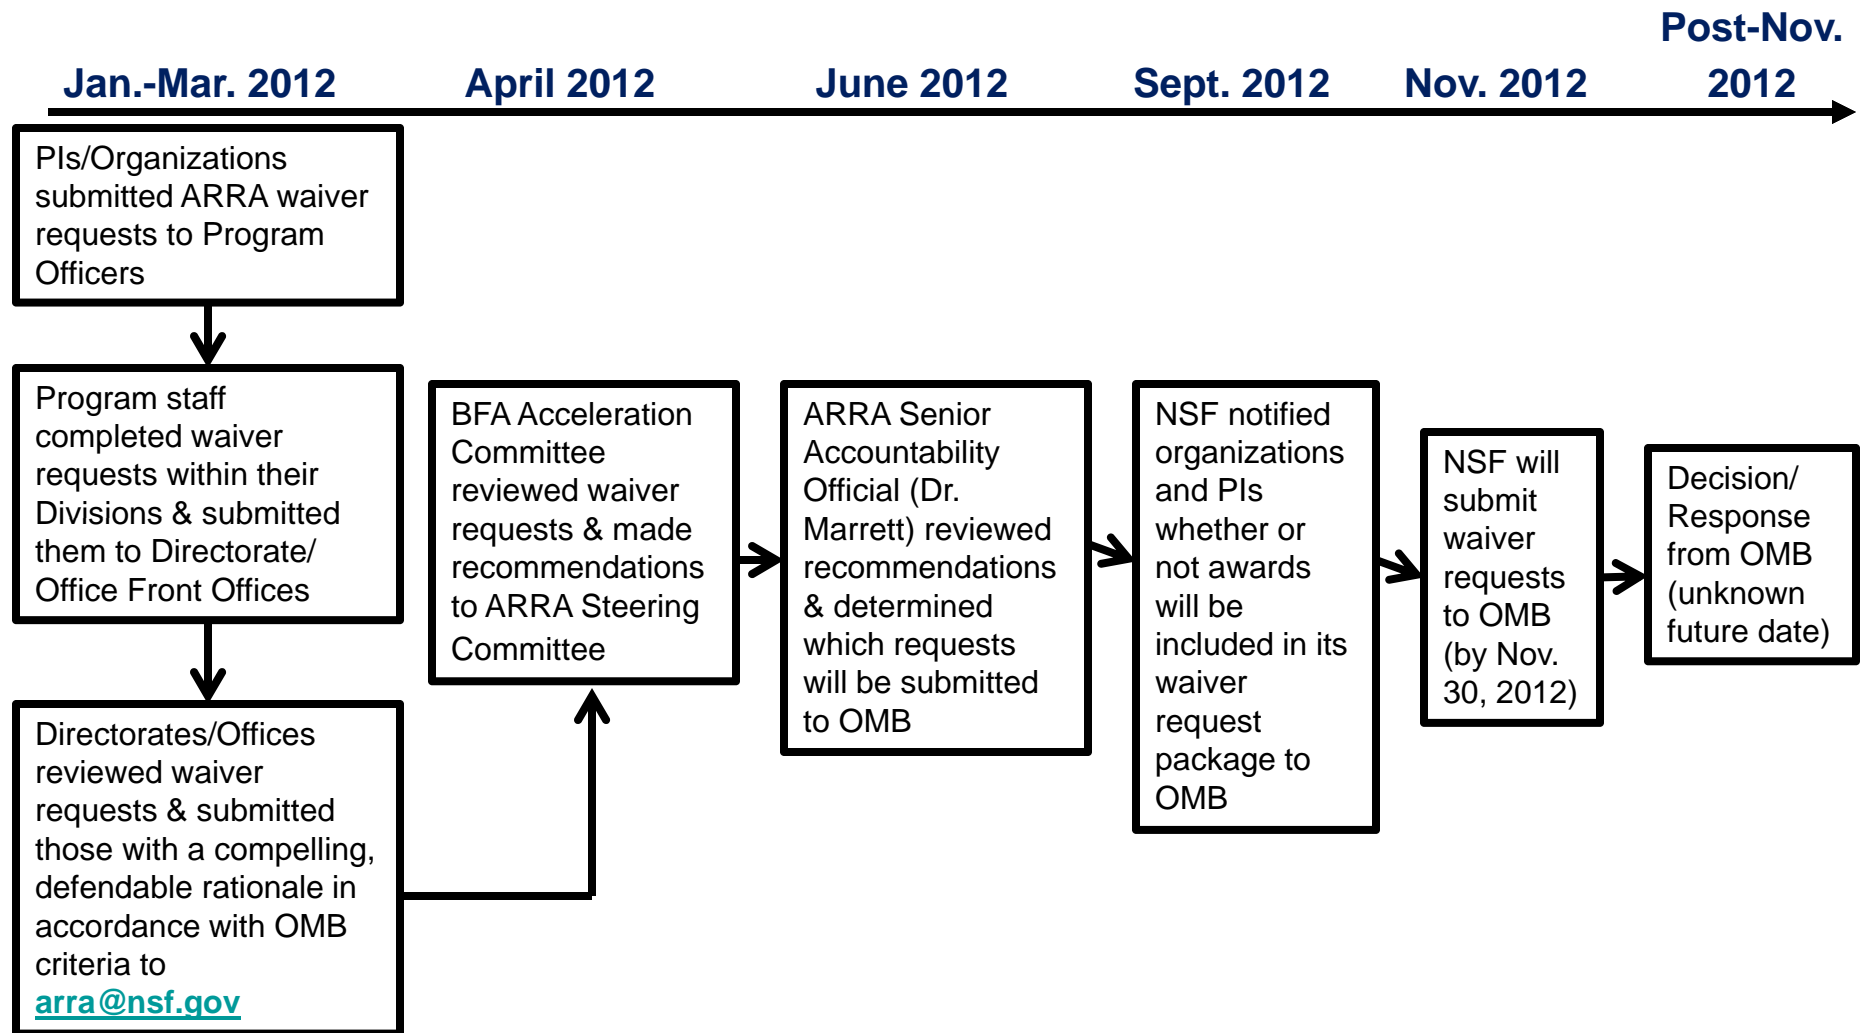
Jan.-Mar. 2012

April 2012

June 2012

Sept. 2012

Nov. 2012

Post-Nov. 2012

PIs/Organizations submitted ARRA waiver requests to Program Officers

Program staff completed waiver requests within their Divisions & submitted them to Directorate/ Office Front Offices

Directorates/Offices reviewed waiver requests & submitted those with a compelling, defendable rationale in accordance with OMB criteria to arra@nsf.gov

BFA Acceleration Committee reviewed waiver requests & made recommendations to ARRA Steering Committee

ARRA Senior Accountability Official (Dr. Marrett) reviewed recommendations & determined which requests will be submitted to OMB

NSF notified organizations and PIs whether or not awards will be included in its waiver request package to OMB

NSF will submit waiver requests to OMB (by Nov. 30, 2012)

Decision/ Response from OMB (unknown future date)